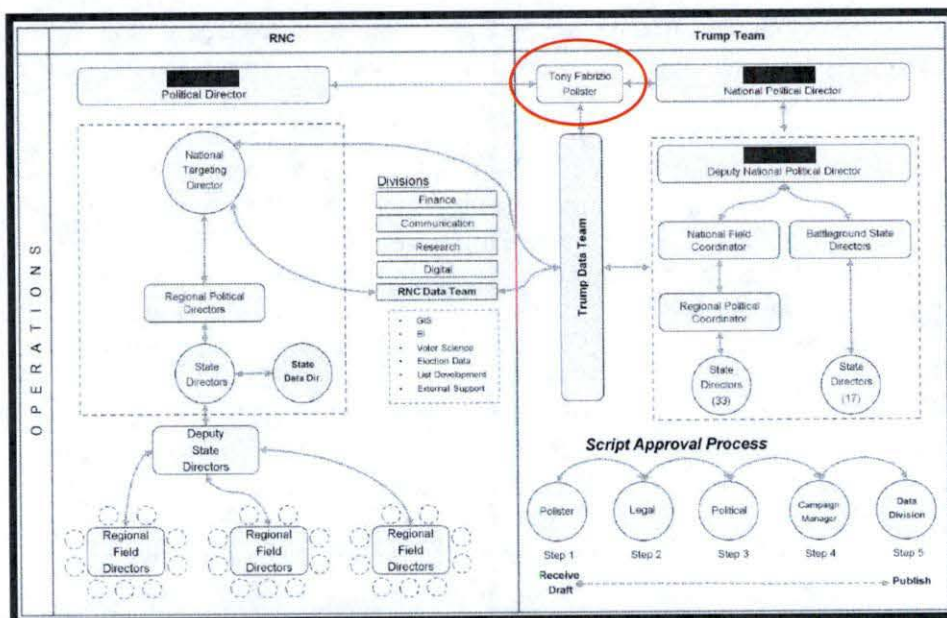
RNC

Trump Team

OPERATIONS

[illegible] Political Director

Tony Fabrizio Pollster

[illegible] National Political Director

National Targeting Director

Divisions

Finance

Communication

Research

Digital

RNC Data Team

GIS

BI

Voter Science

Election Data

List Development

External Support

Trump Data Team

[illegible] Deputy National Political Director

National Field Coordinator

Battleground State Directors

Regional Political Directors

Regional Political Coordinator

State Directors

State Data Dir.

State Directors (33)

State Directors (17)

Deputy State Directors

Regional Field Directors

Regional Field Directors

Regional Field Directors

Script Approval Process

Pollster

Step 1

Legal

Step 2

Political

Step 3

Campaign Manager

Step 4

Data Division

Step 5

Receive Draft

Publish